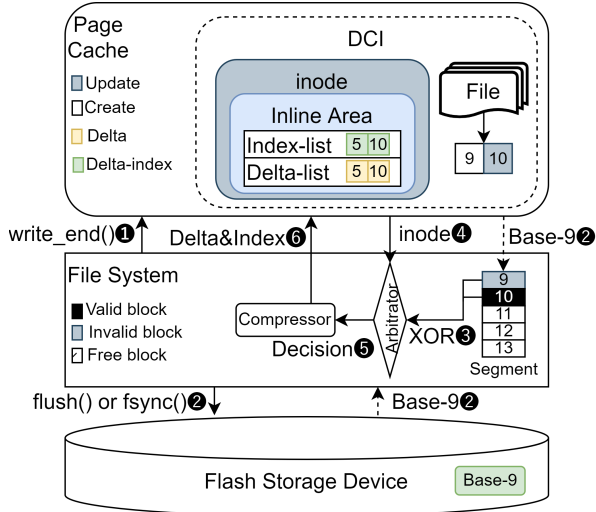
Page Cache

Update
Create
Delta
Delta-index

DCI

inode

Inline Area

Index-list 5 10
Delta-list 5 10

File

9 10

write_end() ❶

Delta&Index ❻

inode ❹

Base-9 ❷

File System

Valid block
Invalid block
Free block

Compressor

Decision ❺

Arbitrator

XOR ❸

9
10
11
12
13
Segment

flush() or fsync() ❷

Base-9 ❷

Flash Storage Device

Base-9